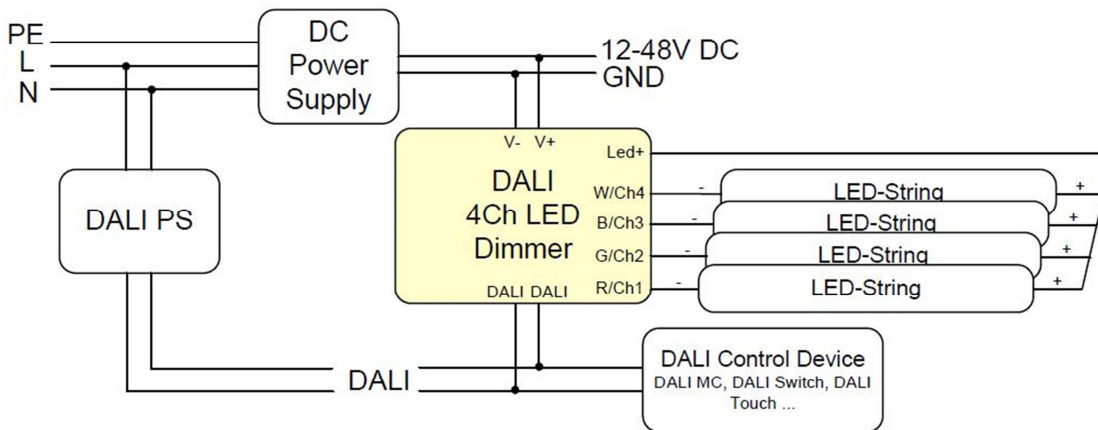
PE
L
N

DC
Power
Supply

12-48V DC
GND

DALI PS

V- V+
Led+
DALI
4Ch LED
Dimmer
W/Ch4
B/Ch3
G/Ch2
R/Ch1
DALI DALI

- LED-String +
- LED-String +
- LED-String +
- LED-String +

DALI

DALI Control Device
DALI MC, DALI Switch, DALI Touch ...